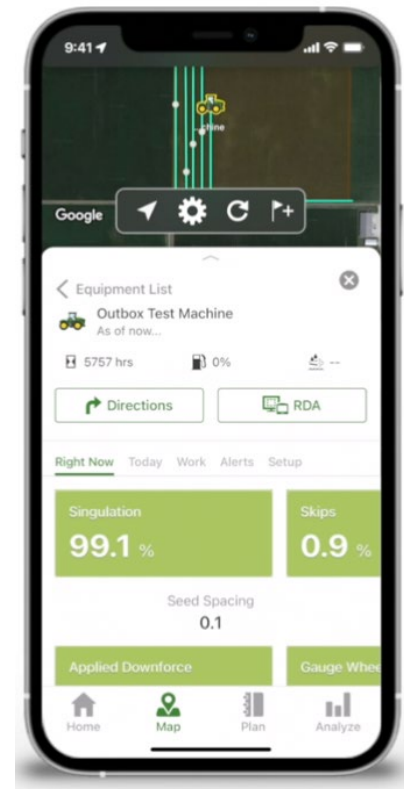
9:41

Google

< Equipment List

Outbox Test Machine
As of now...

5757 hrs 0% --

Directions RDA

Right Now Today Work Alerts Setup

Singulation
99.1 %

Skips
0.9 %

Seed Spacing
0.1

Applied Downforce

Gauge Whee

Home Map Plan Analyze